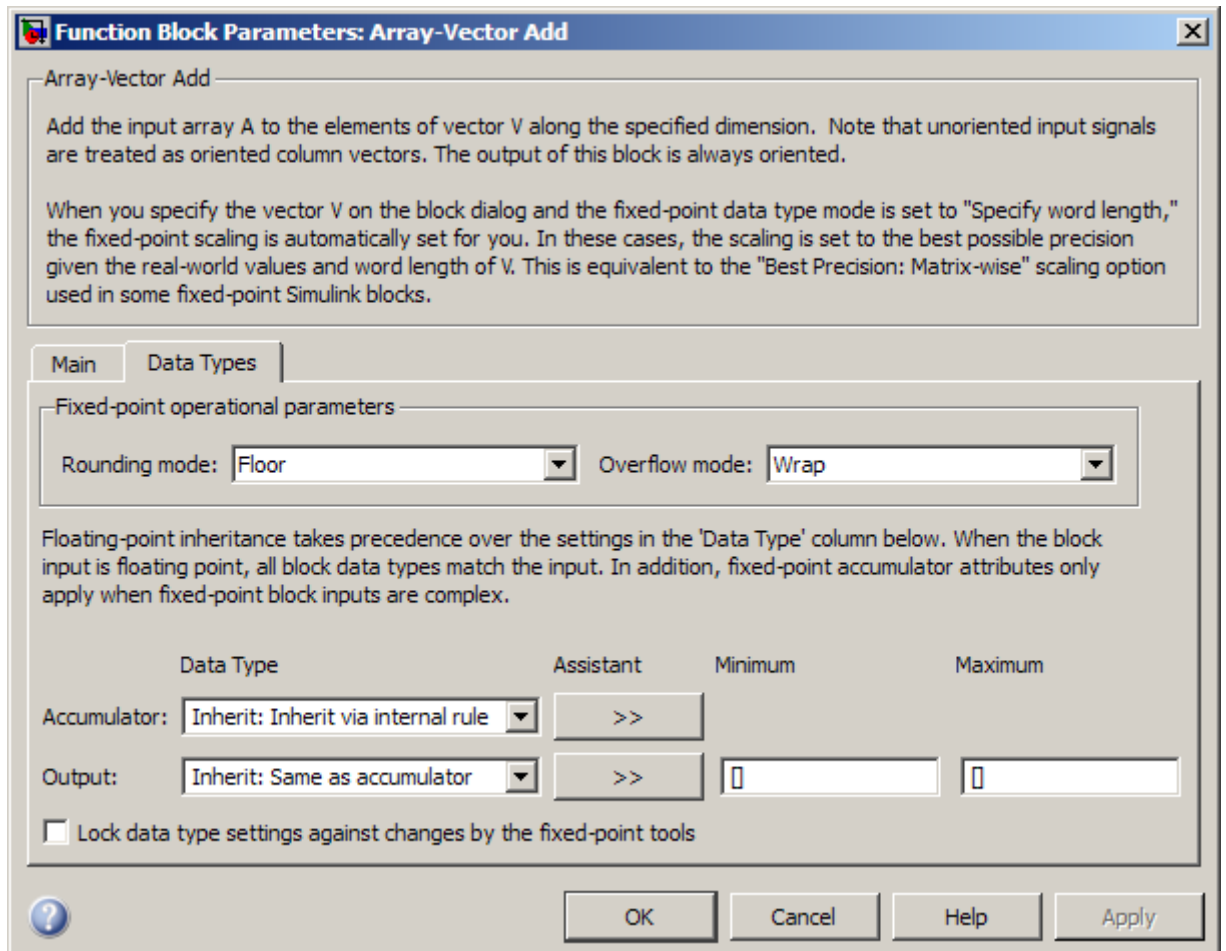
Function Block Parameters: Array-Vector Add

Array-Vector Add

Add the input array A to the elements of vector V along the specified dimension. Note that unoriented input signals are treated as oriented column vectors. The output of this block is always oriented.

When you specify the vector V on the block dialog and the fixed-point data type mode is set to "Specify word length," the fixed-point scaling is automatically set for you. In these cases, the scaling is set to the best possible precision given the real-world values and word length of V. This is equivalent to the "Best Precision: Matrix-wise" scaling option used in some fixed-point Simulink blocks.

Main | Data Types

Fixed-point operational parameters

Rounding mode: Floor | Overflow mode: Wrap

Floating-point inheritance takes precedence over the settings in the 'Data Type' column below. When the block input is floating point, all block data types match the input. In addition, fixed-point accumulator attributes only apply when fixed-point block inputs are complex.

| | Data Type | Assistant | Minimum | Maximum |
|---|---|---|---|---|
| Accumulator: | Inherit: Inherit via internal rule | >> | | |
| Output: | Inherit: Same as accumulator | >> | [] | [] |

Lock data type settings against changes by the fixed-point tools

OK | Cancel | Help | Apply